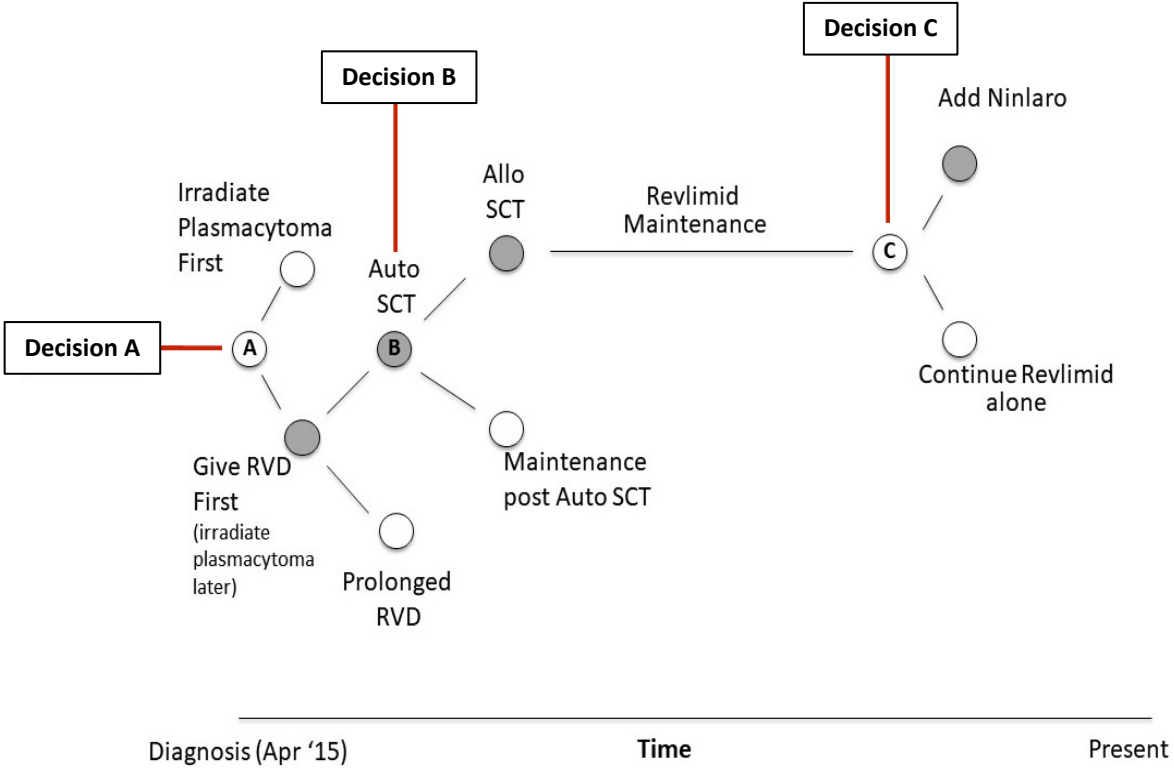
Decision C

Decision B

Add Ninlaro

Irradiate Plasmacytoma First

Allo SCT

Revlimid Maintenance

Auto SCT

C

Decision A

A

B

Continue Revlimid alone

Give RVD First (irradiate plasmacytoma later)

Maintenance post Auto SCT

Prolonged RVD

Diagnosis (Apr '15)

Time

Present